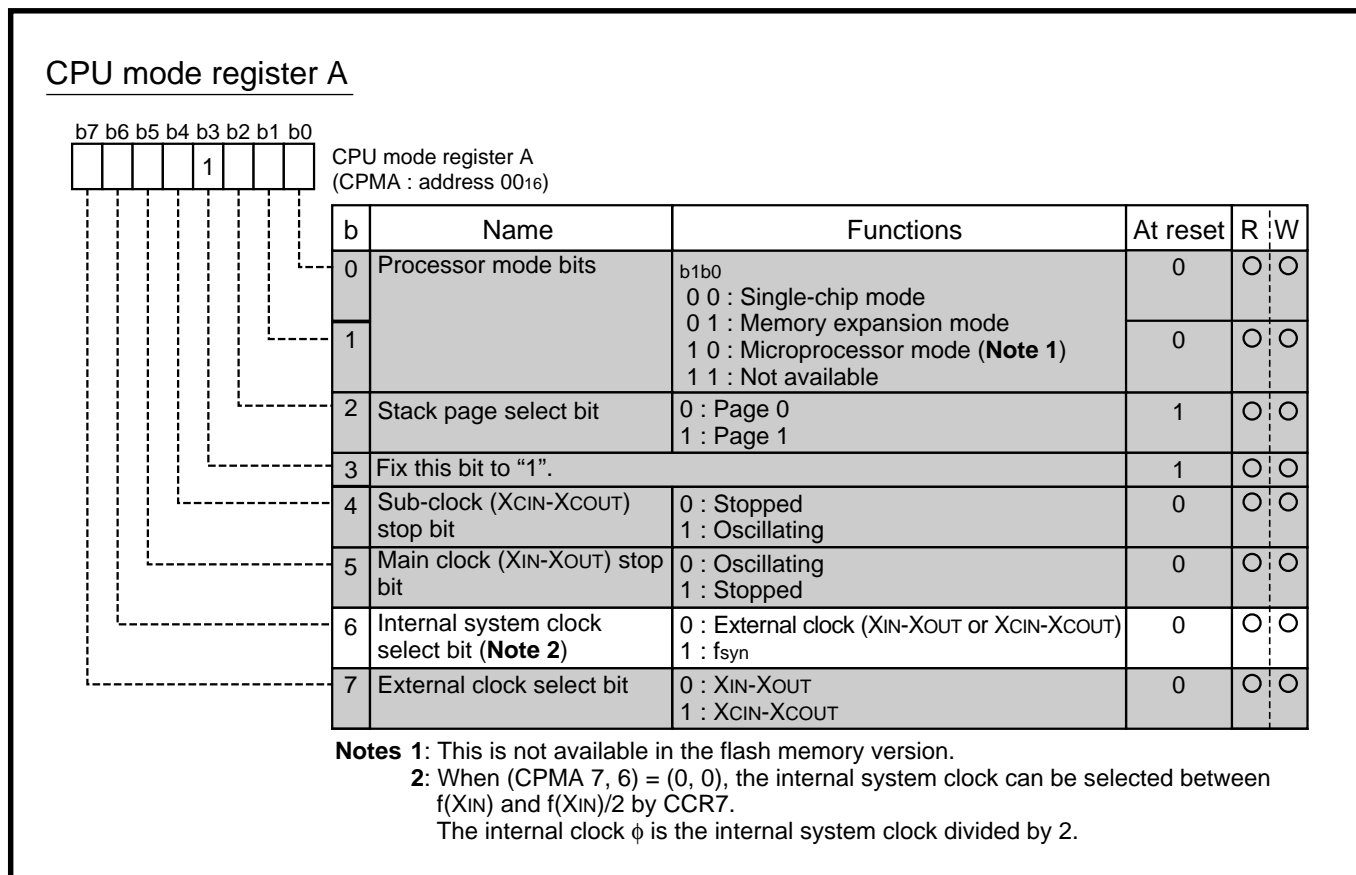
CPU mode register A

b7 b6 b5 b4 b3 b2 b1 b0

1

CPU mode register A
(CPMA : address $00_{16}$)

| b | Name | Functions | At reset | R | W |
|---|---|---|---|---|---|
| 0 | Processor mode bits | b1b0<br>0 0 : Single-chip mode<br>0 1 : Memory expansion mode<br>1 0 : Microprocessor mode (**Note 1**)<br>1 1 : Not available | 0 | O | O |
| 1 | | | 0 | O | O |
| 2 | Stack page select bit | 0 : Page 0<br>1 : Page 1 | 1 | O | O |
| 3 | Fix this bit to “1”. | | 1 | O | O |
| 4 | Sub-clock (XCIN-XCOUT) stop bit | 0 : Stopped<br>1 : Oscillating | 0 | O | O |
| 5 | Main clock (XIN-XOUT) stop bit | 0 : Oscillating<br>1 : Stopped | 0 | O | O |
| 6 | Internal system clock select bit (**Note 2**) | 0 : External clock (XIN-XOUT or XCIN-XCOUT)<br>1 : $f_{syn}$ | 0 | O | O |
| 7 | External clock select bit | 0 : XIN-XOUT<br>1 : XCIN-XCOUT | 0 | O | O |

**Notes 1**: This is not available in the flash memory version.
**2**: When (CPMA 7, 6) = (0, 0), the internal system clock can be selected between f(XIN) and f(XIN)/2 by CCR7.
The internal clock $\phi$ is the internal system clock divided by 2.